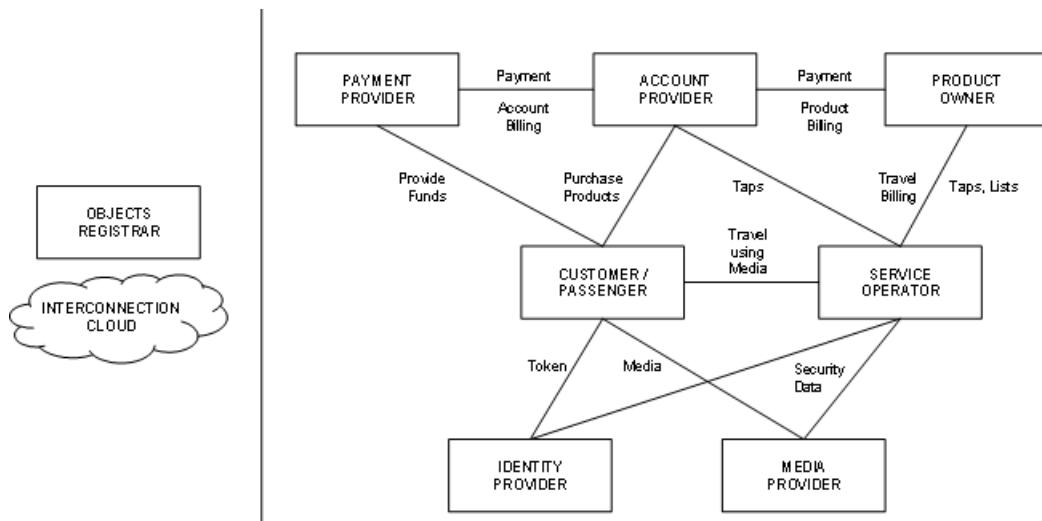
OBJECTS REGISTRAR

INTERCONNECTION CLOUD

PAYMENT PROVIDER

Payment

Account Billing

ACCOUNT PROVIDER

Payment

Product Billing

PRODUCT OWNER

Provide Funds

Purchase Products

Taps

Travel Billing

Taps, Lists

CUSTOMER / PASSENGER

Travel using Media

SERVICE OPERATOR

Token

Media

Security Data

IDENTITY PROVIDER

MEDIA PROVIDER